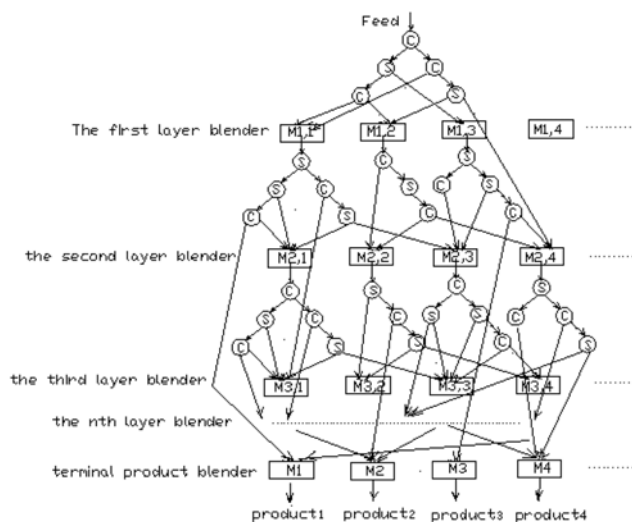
Feed

C

S

C

C

S

The first layer blender

M1,1

M1,2

M1,3

M1,4

S

C

S

S

C

S

S

C

C

C

S

C

S

the second layer blender

M2,1

M2,2

M2,3

M2,4

C

S

S

S

S

C

C

S

C

S

C

C

S

S

C

the third layer blender

M3,1

M3,2

M3,3

M3,4

the nth layer blender

terminal product blender

M1

M2

M3

M4

product1

product2

product3

product4